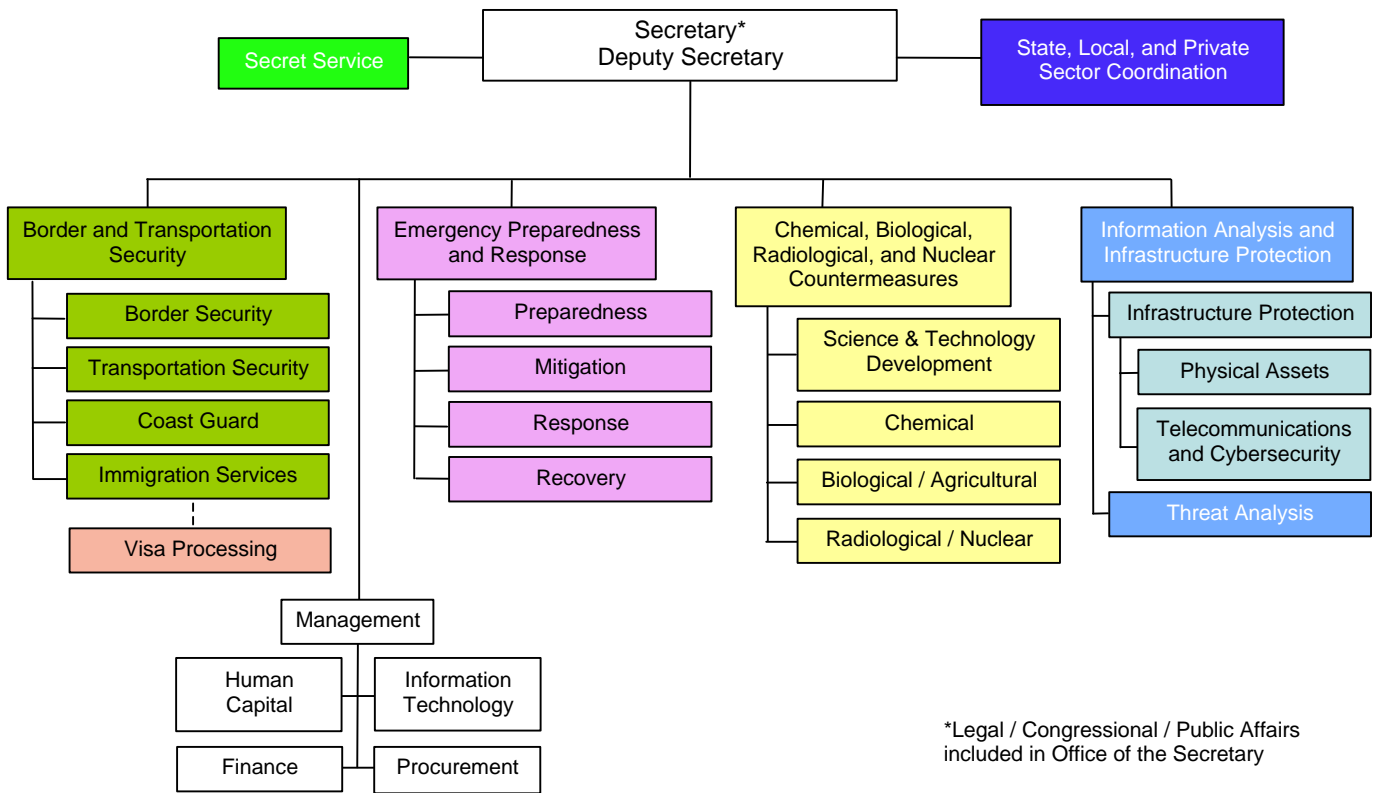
Secret Service

Secretary*
Deputy Secretary

State, Local, and Private Sector Coordination

Border and Transportation Security

Border Security

Transportation Security

Coast Guard

Immigration Services

Visa Processing

Emergency Preparedness and Response

Preparedness

Mitigation

Response

Recovery

Chemical, Biological, Radiological, and Nuclear Countermeasures

Science & Technology Development

Chemical

Biological / Agricultural

Radiological / Nuclear

Information Analysis and Infrastructure Protection

Infrastructure Protection

Physical Assets

Telecommunications and Cybersecurity

Threat Analysis

Management

Human Capital

Information Technology

Finance

Procurement

*Legal / Congressional / Public Affairs included in Office of the Secretary